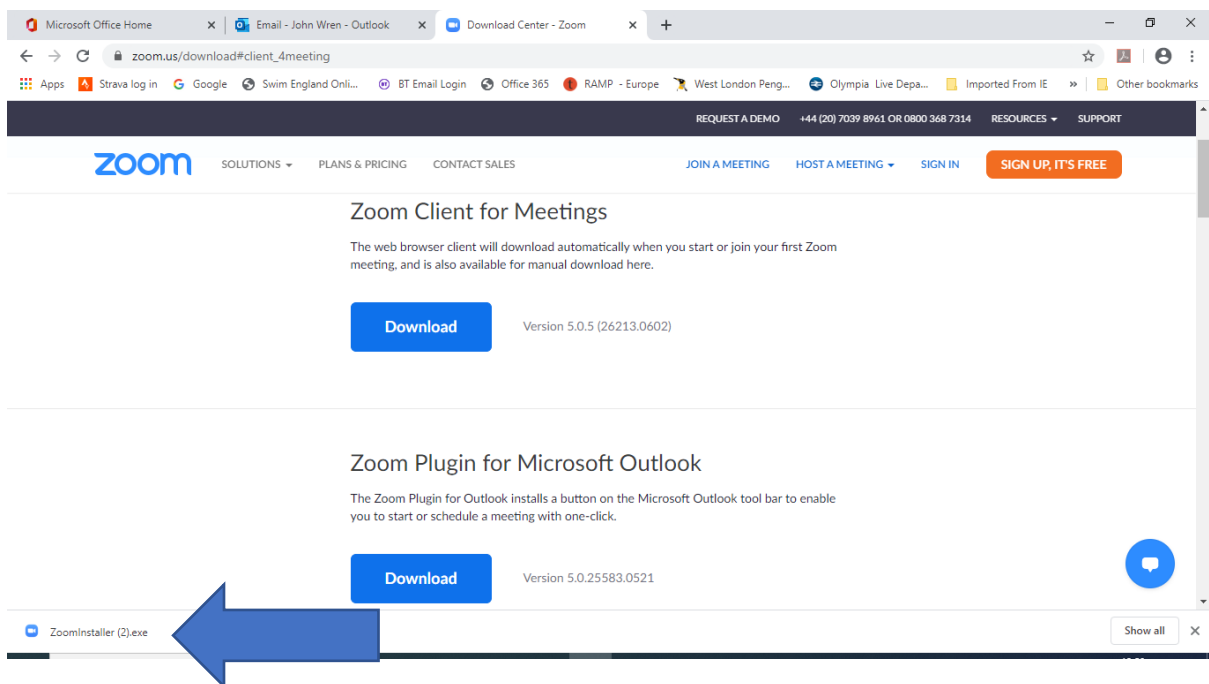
Microsoft Office Home ×
Email - John Wren - Outlook ×
Download Center - Zoom ×
+

zoom.us/download#client_4meeting

Apps  Strava log in  Google  Swim England Onli...  BT Email Login  Office 365  RAMP - Europe  West London Peng...  Olympia Live Depa...  Imported From IE  »  Other bookmarks

REQUEST A DEMO  +44 (20) 7039 8961 OR 0800 368 7314  RESOURCES  SUPPORT

zoom  SOLUTIONS  PLANS & PRICING  CONTACT SALES  JOIN A MEETING  HOST A MEETING  SIGN IN  SIGN UP, IT'S FREE

Zoom Client for Meetings

The web browser client will download automatically when you start or join your first Zoom meeting, and is also available for manual download here.

Download  Version 5.0.5 (26213.0602)

Zoom Plugin for Microsoft Outlook

The Zoom Plugin for Outlook installs a button on the Microsoft Outlook tool bar to enable you to start or schedule a meeting with one-click.

Download  Version 5.0.25583.0521

ZoomInstaller (2).exe

Show all ×